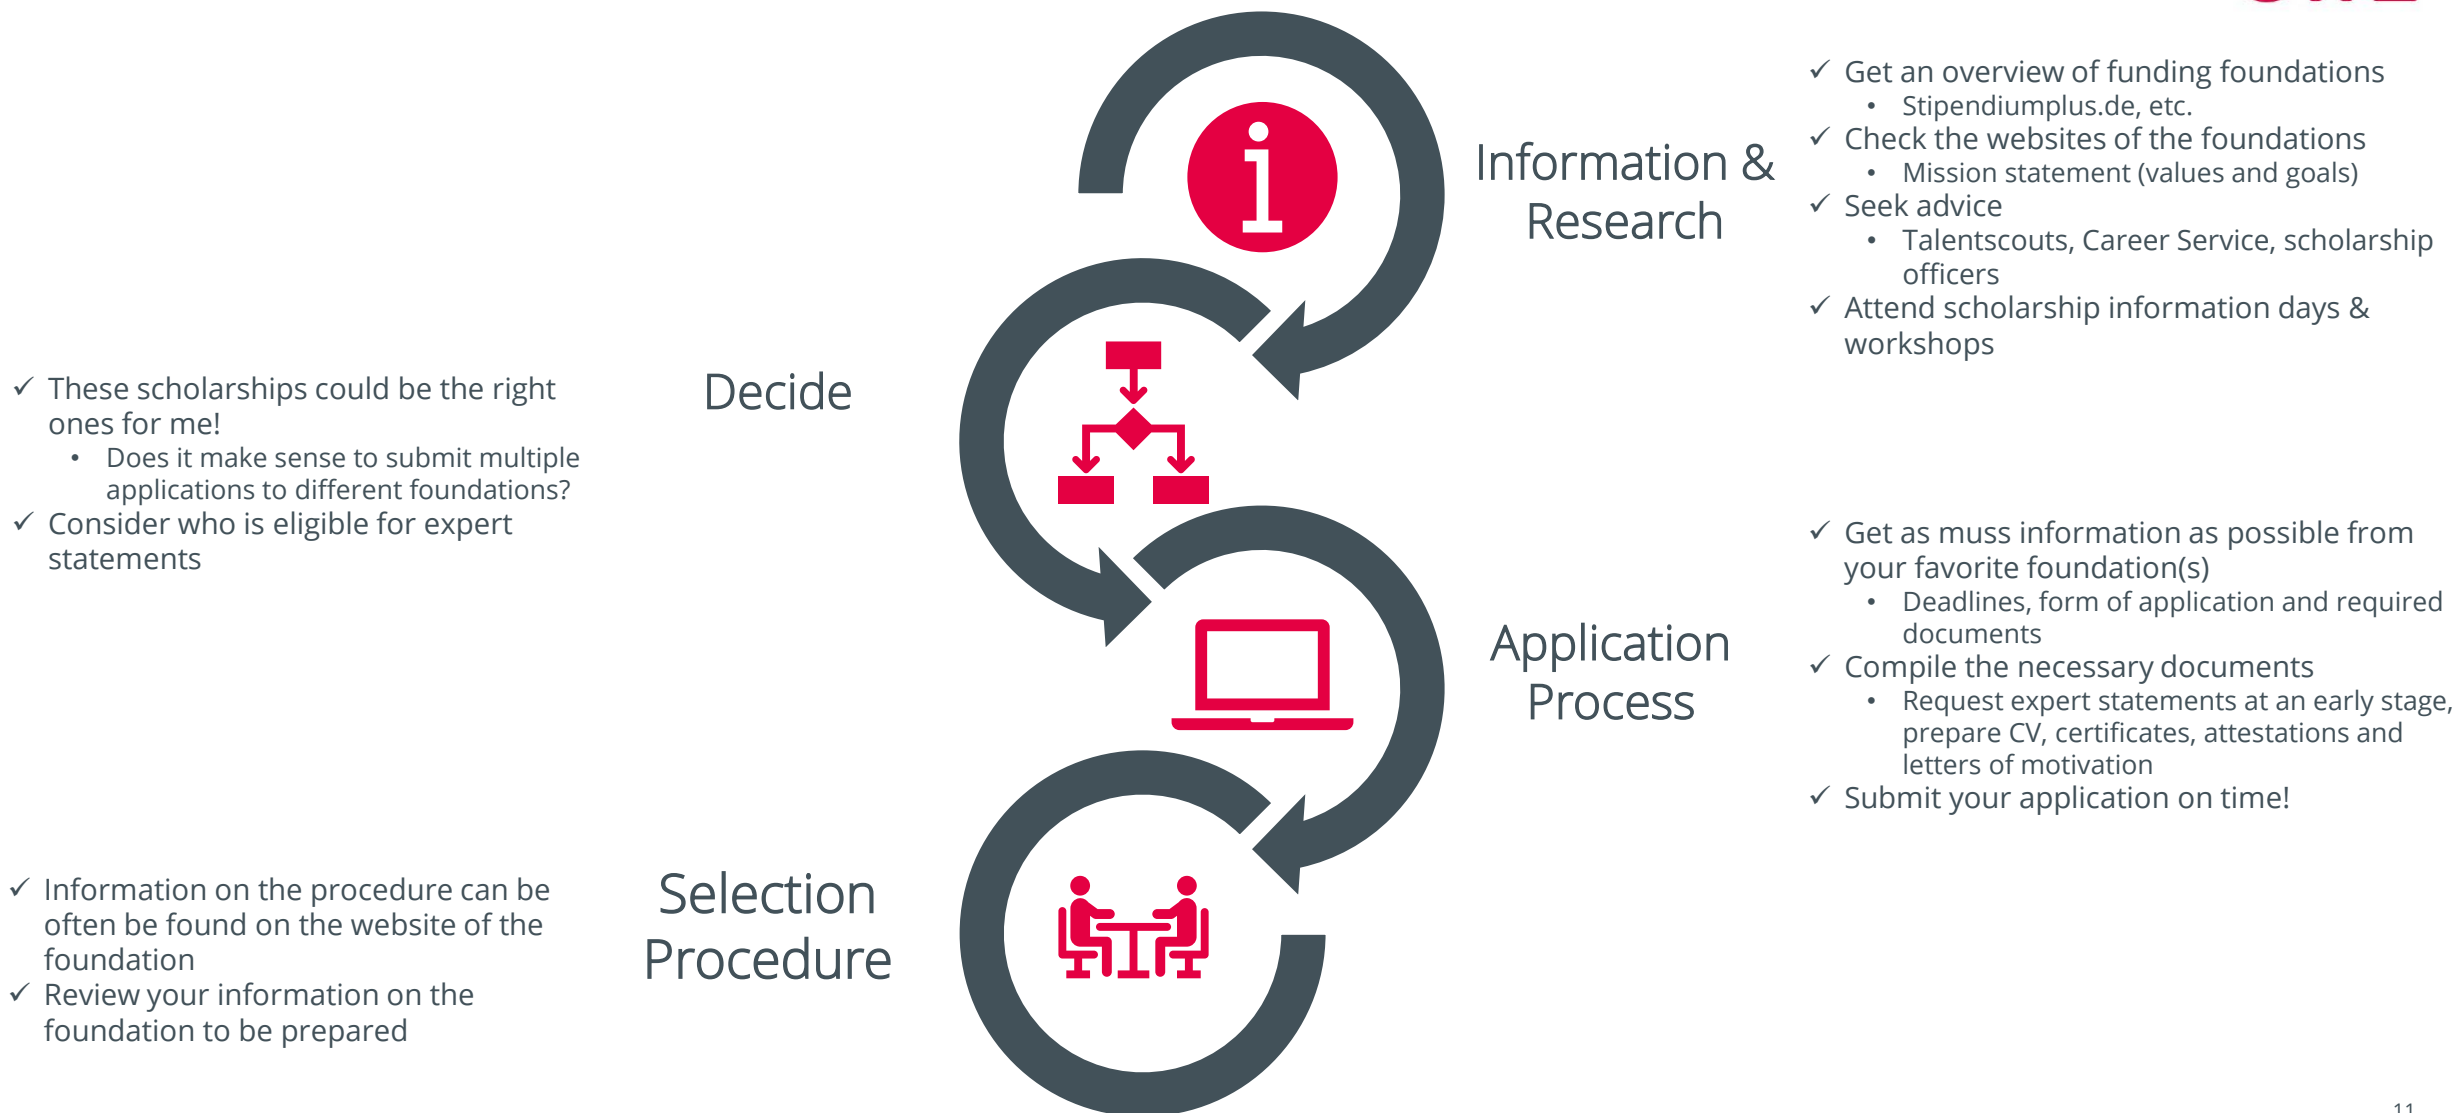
Information & Research

✓ Get an overview of funding foundations
• Stipendiumplus.de, etc.
✓ Check the websites of the foundations
• Mission statement (values and goals)
✓ Seek advice
• Talentscouts, Career Service, scholarship officers
✓ Attend scholarship information days & workshops

Decide

✓ These scholarships could be the right ones for me!
• Does it make sense to submit multiple applications to different foundations?
✓ Consider who is eligible for expert statements

Application Process

✓ Get as muss information as possible from your favorite foundation(s)
• Deadlines, form of application and required documents
✓ Compile the necessary documents
• Request expert statements at an early stage, prepare CV, certificates, attestations and letters of motivation
✓ Submit your application on time!

Selection Procedure

✓ Information on the procedure can be often be found on the website of the foundation
✓ Review your information on the foundation to be prepared

11